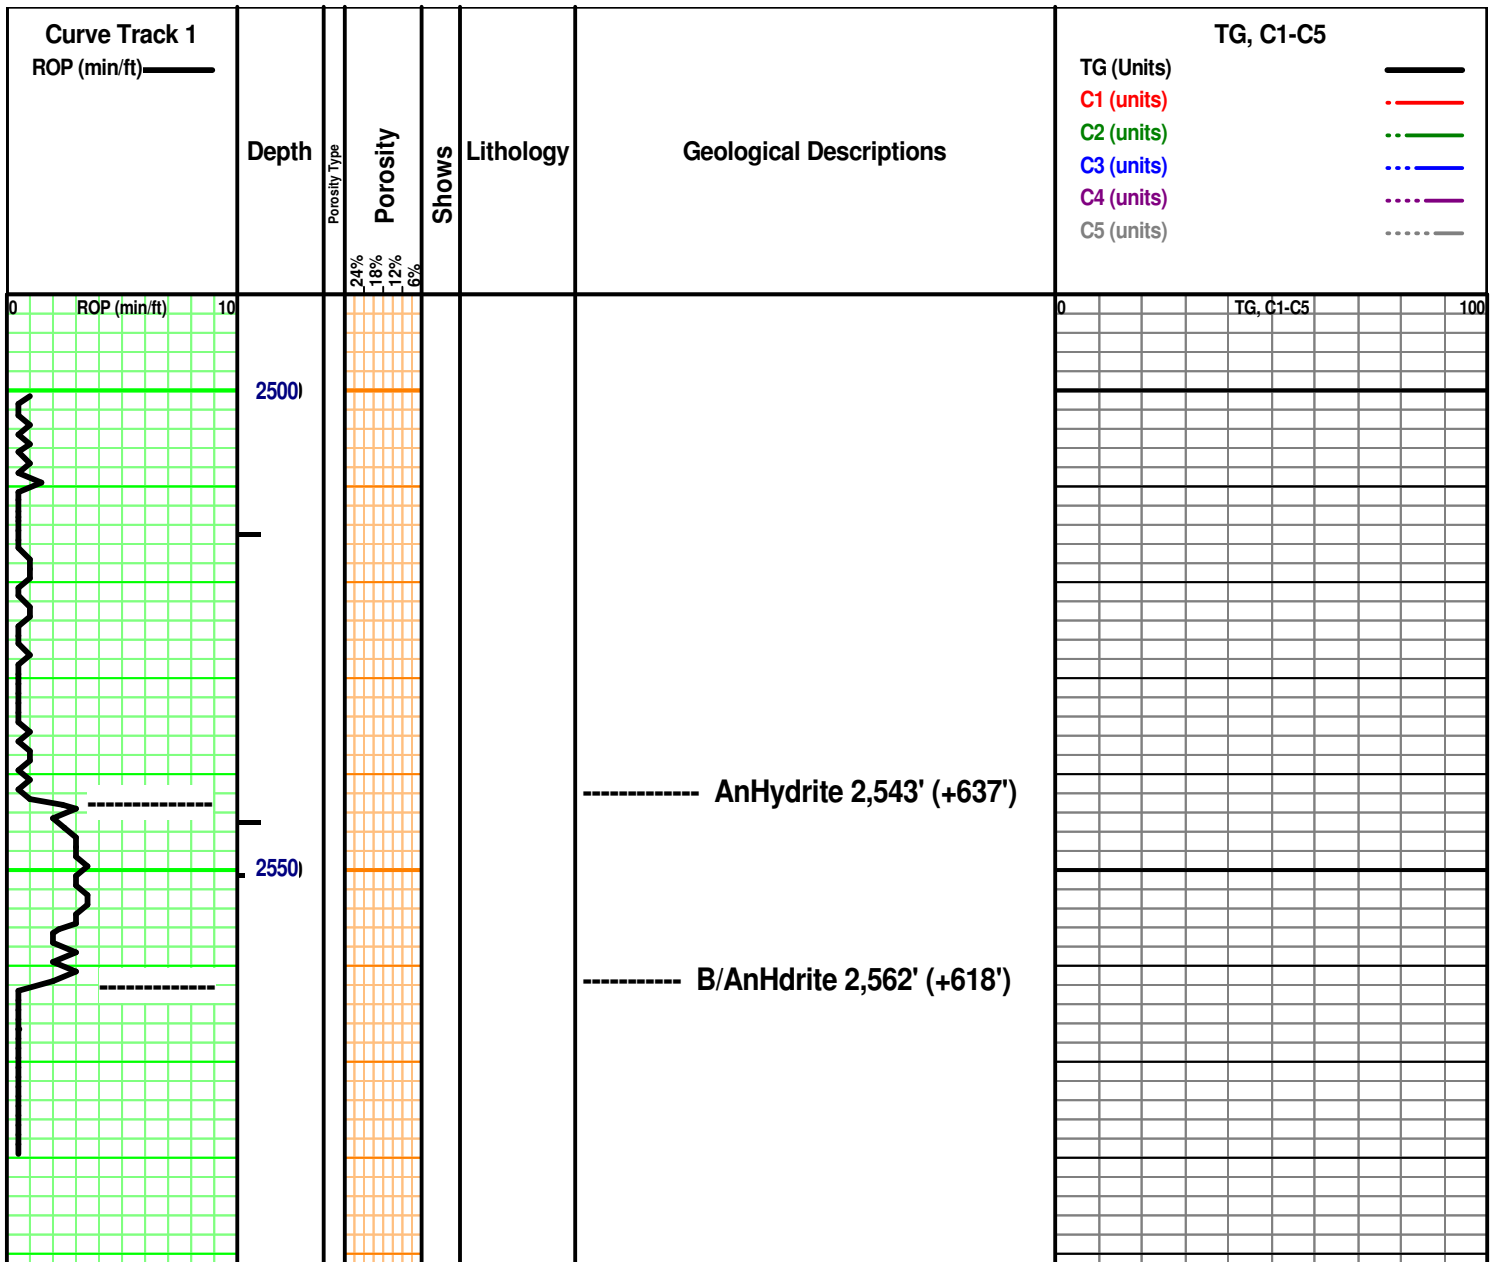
Curve Track 1
ROP (min/ft)

Depth

Porosity Type

Porosity
24%
18%
12%
6%

Shows

Lithology

Geological Descriptions

TG, C1-C5
TG (Units)
C1 (units)
C2 (units)
C3 (units)
C4 (units)
C5 (units)

0 ROP (min/ft) 10

2500

2550

0 TG, C1-C5 100

AnHydrite 2,543' (+637')

B/AnHdrite 2,562' (+618')